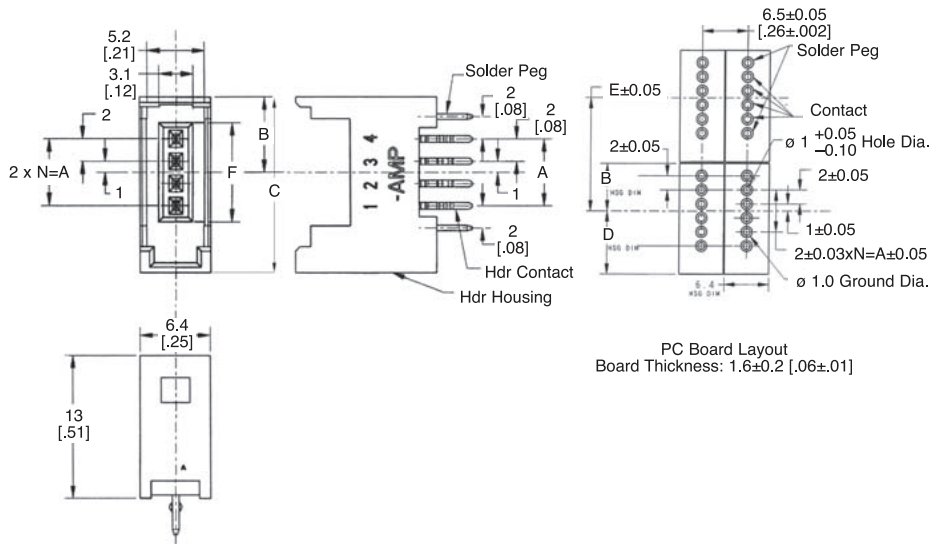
5.2
[.21]

3.1
[.12]

2

2 x N=A

1

B

F

C

Solder Peg

2
[.08]

2
[.08]

1 2 3 4
-AMP

A

1

2
[.08]

Hdr Contact

Hdr Housing

6.4
[.25]

13
[.51]

A

6.5±0.05
[.26±.002]

Solder Peg

E±0.05

Contact

2±0.05

ø 1 $^{+0.05}_{-0.10}$ Hole Dia.

B

HSG DIM

2±0.05

D

1±0.05

HSG DIM

2±0.03xN=A±0.05

ø 1.0 Ground Dia.

6.4
HSG DIM

PC Board Layout
Board Thickness: 1.6±0.2 [.06±.01]